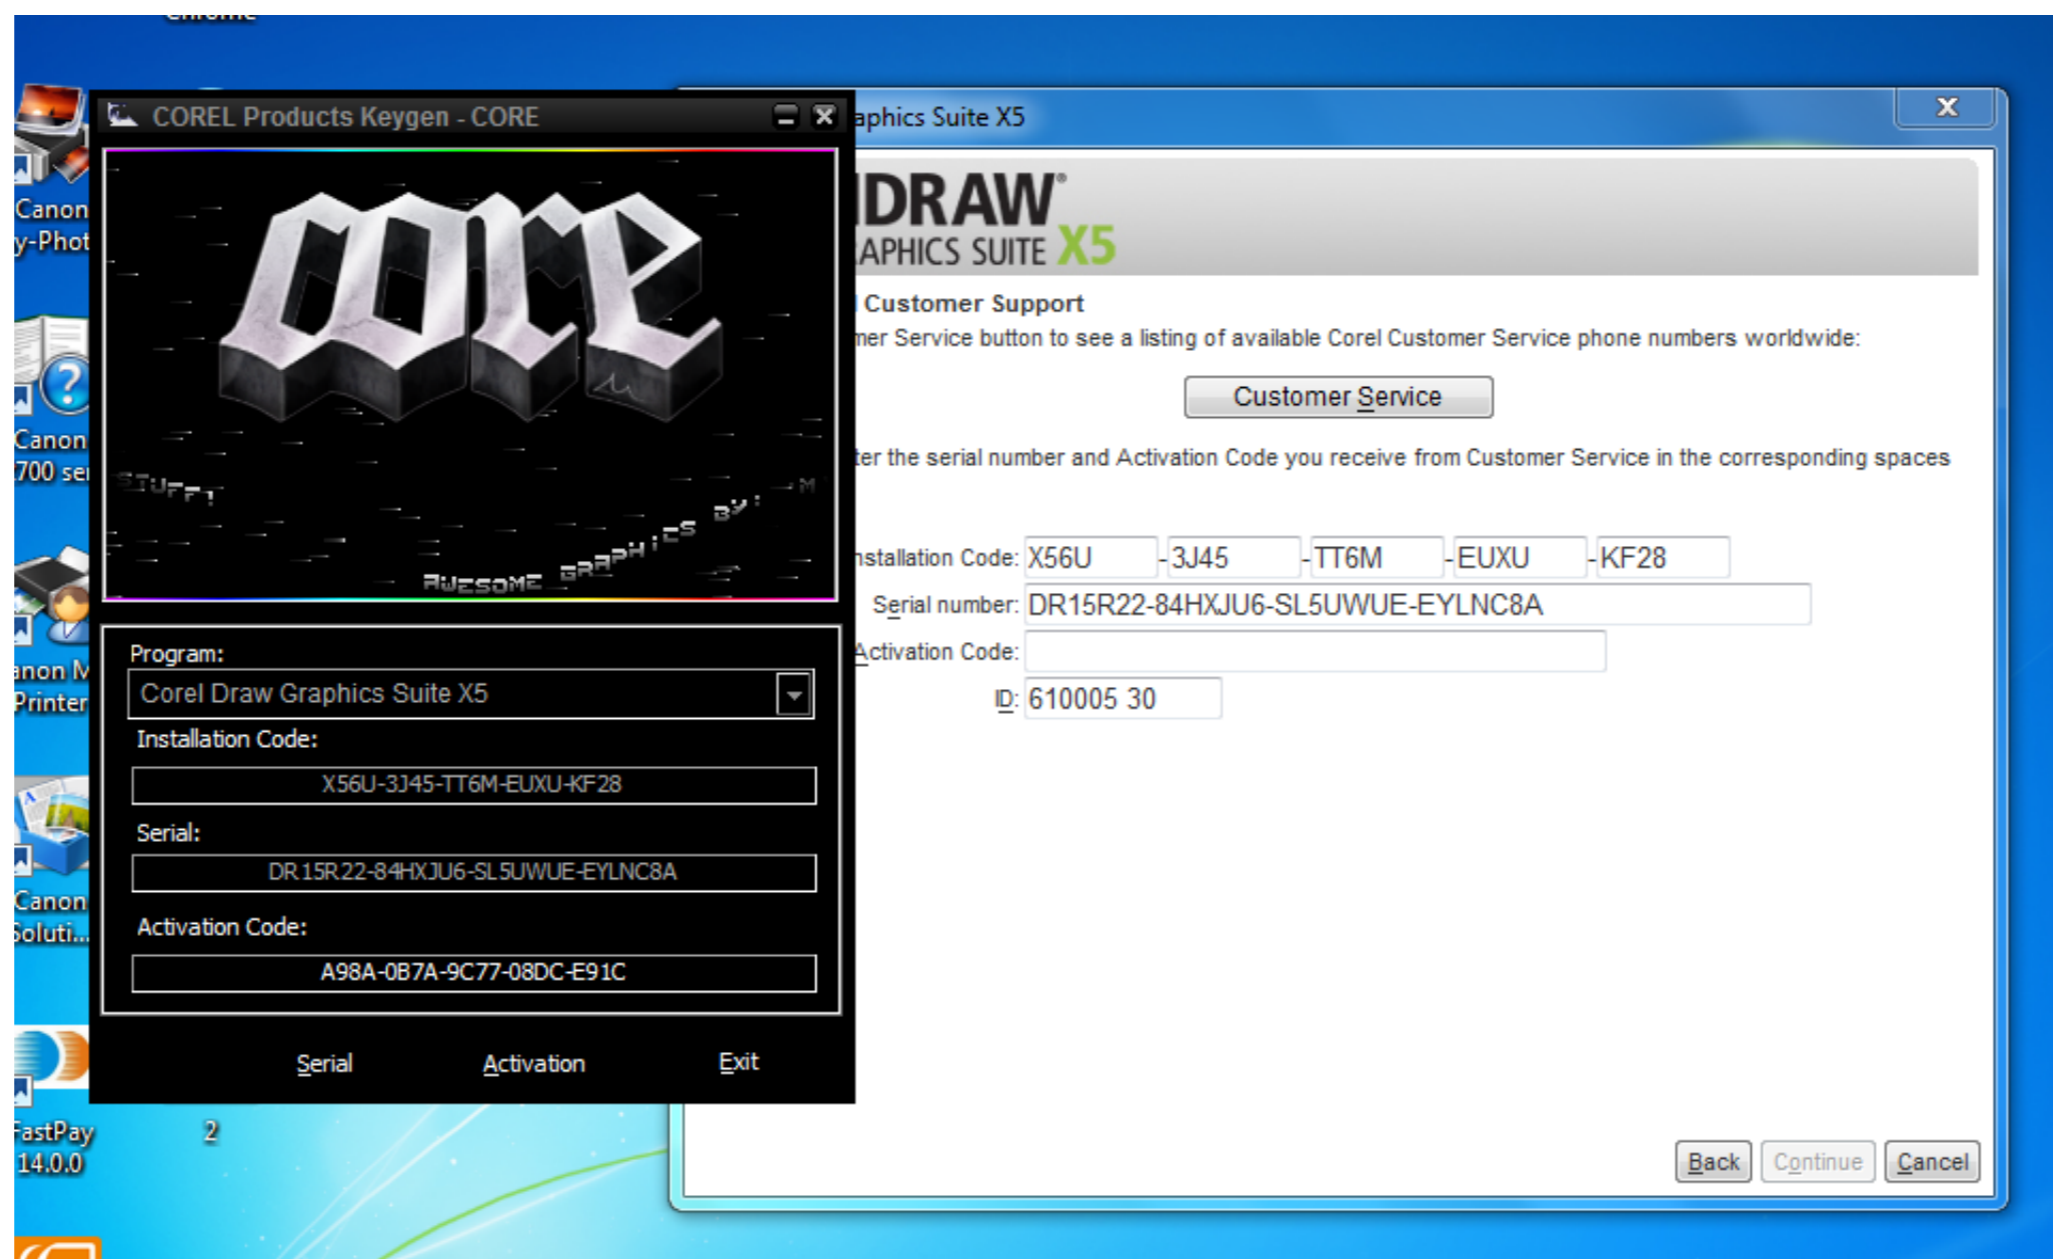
Chrome

Canon
y-Phot

Canon
700 se

anon M
Printer

Canon
Soluti...

FastPay
14.0.0

2

COREL Products Keygen - CORE

core

STUFF!

AWESOME GRAPHICS BY: M

Program:
Corel Draw Graphics Suite X5
Installation Code:
X56U-3J45-TT6M-EUXU-KF28
Serial:
DR15R22-84HXJU6-SL5UWUE-EYLNC8A
Activation Code:
A98A-0B7A-9C77-08DC-E91C

Serial Activation Exit

aphics Suite X5

DRAW®
APHICS SUITE X5

Customer Support
mer Service button to see a listing of available Corel Customer Service phone numbers worldwide:

Customer Service

ter the serial number and Activation Code you receive from Customer Service in the corresponding spaces

nstallation Code: X56U -3J45 -TT6M -EUXU -KF28
Serial number: DR15R22-84HXJU6-SL5UWUE-EYLNC8A
Activation Code:
ID: 610005 30

Back Continue Cancel